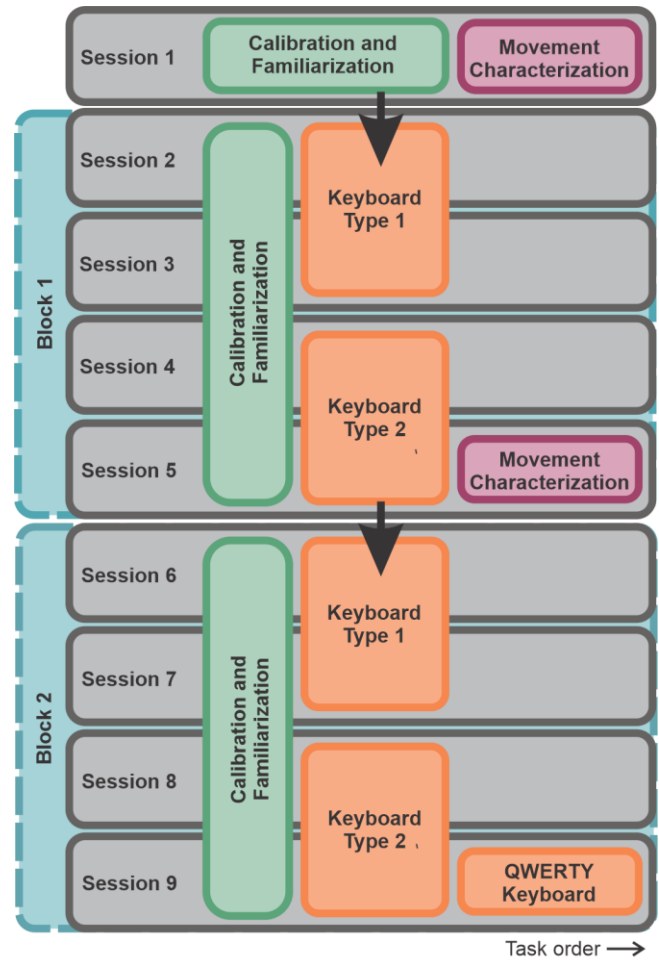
Session 1
Calibration and Familiarization
Movement Characterization

Block 1
Session 2
Session 3
Session 4
Session 5
Calibration and Familiarization
Keyboard Type 1
Keyboard Type 2
Movement Characterization

Block 2
Session 6
Session 7
Session 8
Session 9
Calibration and Familiarization
Keyboard Type 1
Keyboard Type 2
QWERTY Keyboard

Task order →